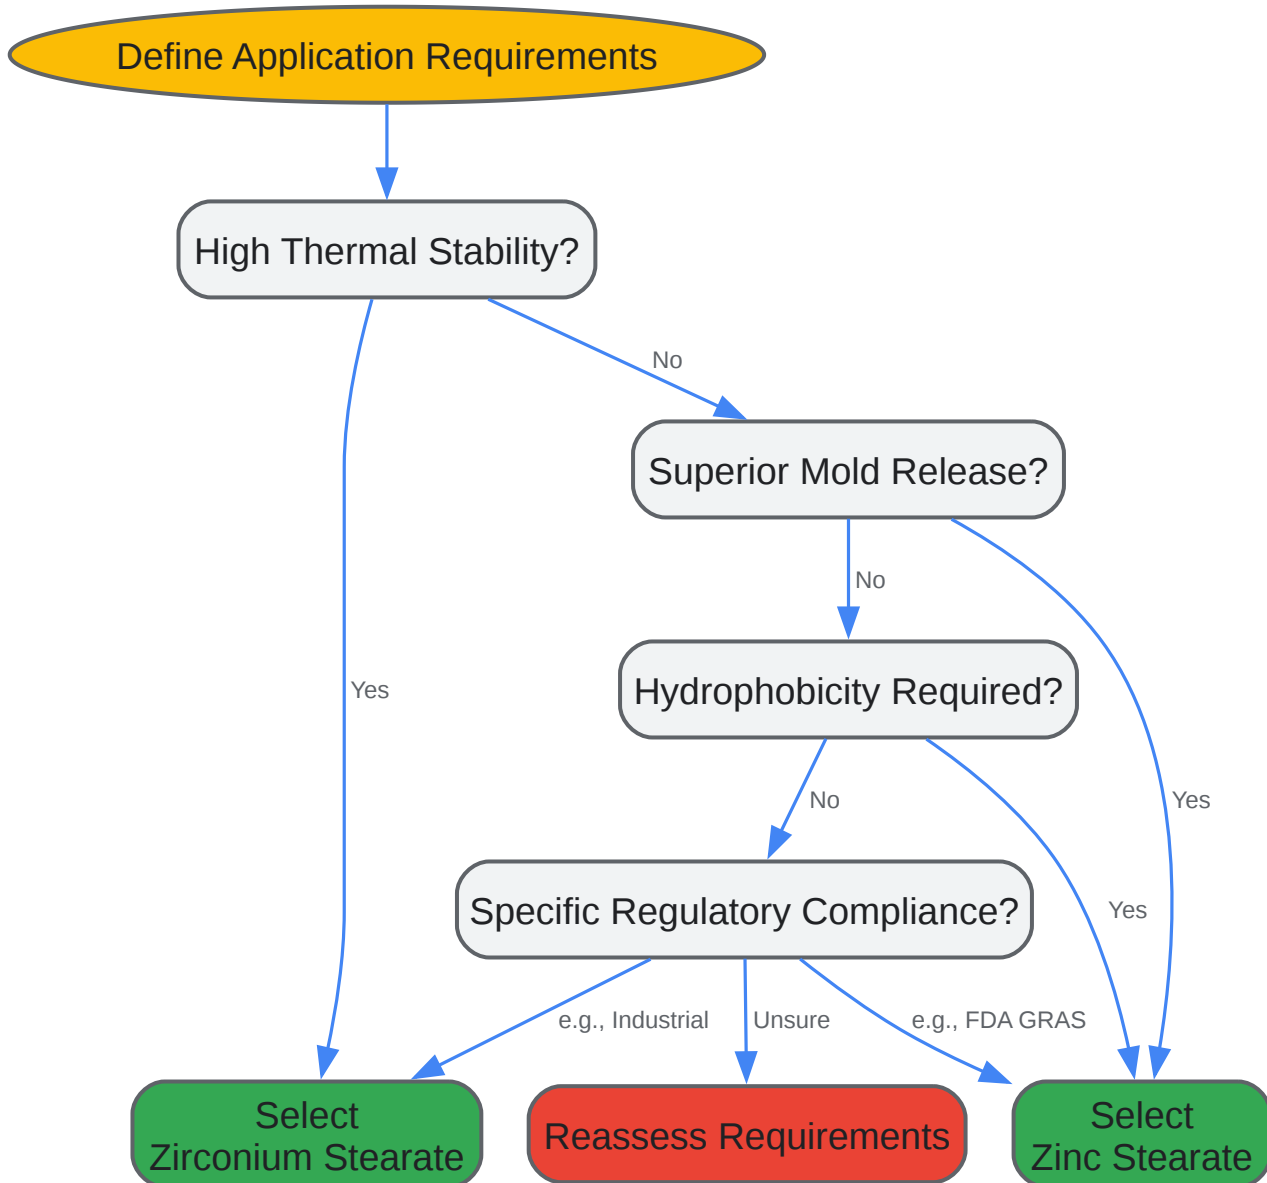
Define Application Requirements

High Thermal Stability?

No

Superior Mold Release?

No

Hydrophobicity Required?

Yes

No

Yes

Specific Regulatory Compliance?

Yes

e.g., Industrial

Unsure

e.g., FDA GRAS

Select
Zirconium Stearate

Reassess Requirements

Select
Zinc Stearate